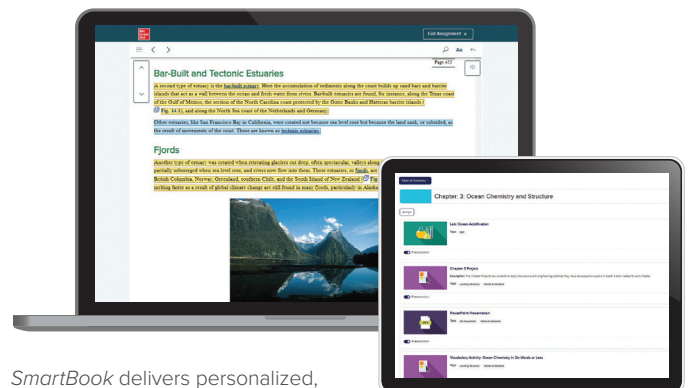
Exit Assignment

Page 423

Bar-Built and Tectonic Estuaries

A second type of estuary is the bar-built estuary. Here the accumulation of sediments along the coast builds up sand bars and barrier islands that act as a wall between the ocean and fresh water from rivers. Barbuilt estuaries are found, for instance, along the Texas coast of the Gulf of Mexico, the section of the North Carolina coast protected by the Outer Banks and Hatteras barrier islands (Fig. 14.1), and along the North Sea coast of the Netherlands and Germany.

Other estuaries, like San Francisco Bay in California, were created not because sea level rose but because the land sank, or subsided, as the result of movements of the crust. These are known as tectonic estuaries.

Fjords

Another type of estuary was created when retreating glaciers cut deep, often spectacular, valleys along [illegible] partially submerged when sea level rose, and rivers now flow into them. These estuaries, or fjords, are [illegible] British Columbia, Norway, Greenland, southern Chile, and the South Island of New Zealand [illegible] melting faster as a result of global climate change are still found in many fjords, particularly in Alaska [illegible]

Table of Contents

Chapter 3: Ocean Chemistry and Structure

Assign

Lab: Ocean Acidification

Chapter 3 Project

PowerPoint Presentation

Vocabulary Activity: Ocean Chemistry in Six Words or Less

SmartBook delivers personalized,